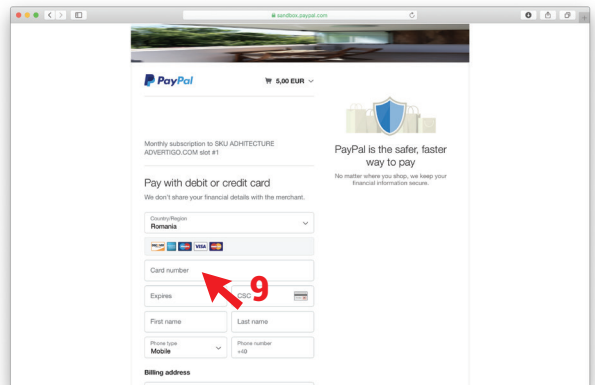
sandbox.paypal.com

PayPal

5,00 EUR

Monthly subscription to SKU ADHITECTURE ADVERTIGO.COM slot #1

Pay with debit or credit card

We don't share your financial details with the merchant.

Country/Region
Romania

VISA

Card number

9

Expires

CSC

First name

Last name

Phone type
Mobile

Phone number
+49

Billing address

PayPal is the safer, faster way to pay

No matter where you shop, we keep your financial information secure.